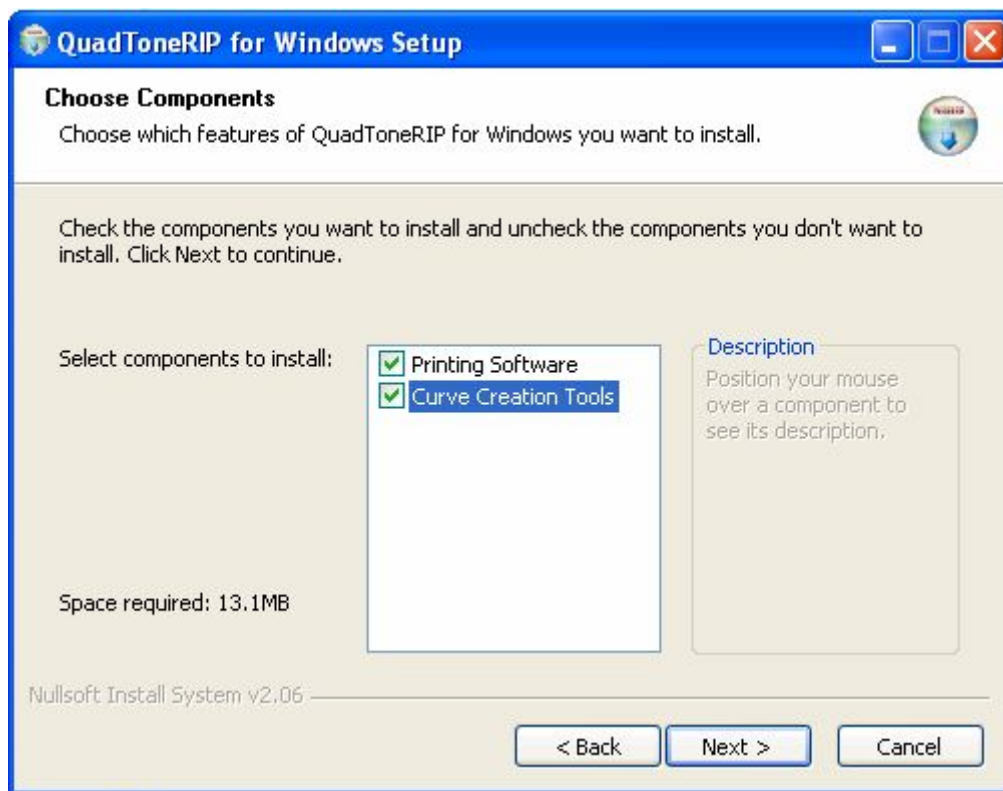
QuadToneRIP for Windows Setup

Choose Components
Choose which features of QuadToneRIP for Windows you want to install.

Check the components you want to install and uncheck the components you don't want to install. Click Next to continue.

Select components to install:
Printing Software
Curve Creation Tools

Description
Position your mouse over a component to see its description.

Space required: 13.1MB

Nullsoft Install System v2.06

< Back
Next >
Cancel